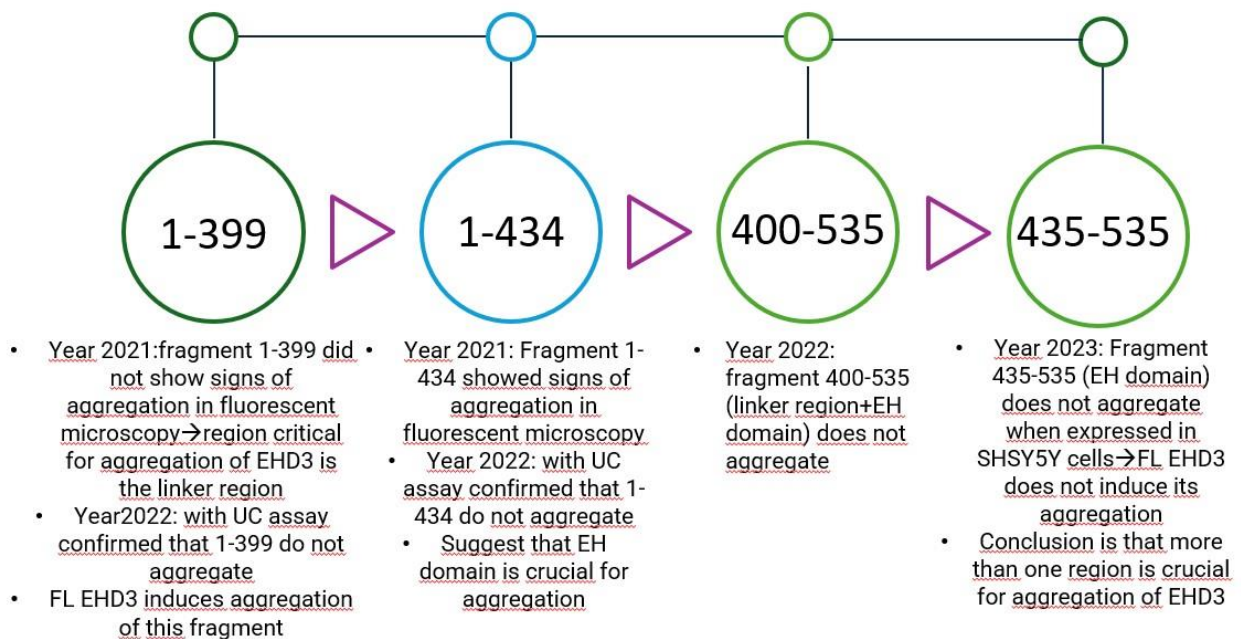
1-399

1-434

400-535

435-535

- Year 2021:fragment 1-399 did not show signs of aggregation in fluorescent microscopy→region critical for aggregation of EHD3 is the linker region
- Year2022: with UC assay confirmed that 1-399 do not aggregate
- FL EHD3 induces aggregation of this fragment

- Year 2021: Fragment 1-434 showed signs of aggregation in fluorescent microscopy
- Year 2022: with UC assay confirmed that 1-434 do not aggregate
- Suggest that EH domain is crucial for aggregation

- Year 2022: fragment 400-535 (linker region+EH domain) does not aggregate

- Year 2023: Fragment 435-535 (EH domain) does not aggregate when expressed in SHSY5Y cells→FL EHD3 does not induce its aggregation
- Conclusion is that more than one region is crucial for aggregation of EHD3